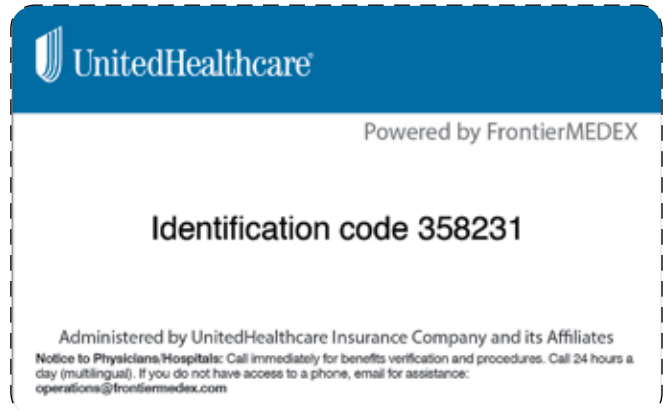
UnitedHealthcare®

Powered by FrontierMEDEX

Identification code 358231

Administered by UnitedHealthcare Insurance Company and its Affiliates

**Notice to Physicians/Hospitals:** Call immediately for benefits verification and procedures. Call 24 hours a day (multilingual). If you do not have access to a phone, email for assistance: **operations@frontiermedex.com**